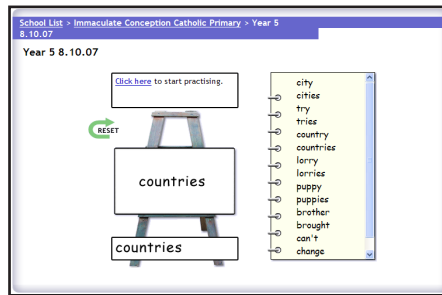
School List > Immaculate Conception Catholic Primary > Year 5 8.10.07

Year 5 8.10.07

Click here to start practising.

RESET

countries

countries

city
cities
try
tries
country
countries
lorry
lorries
puppy
puppies
brother
brought
can't
change